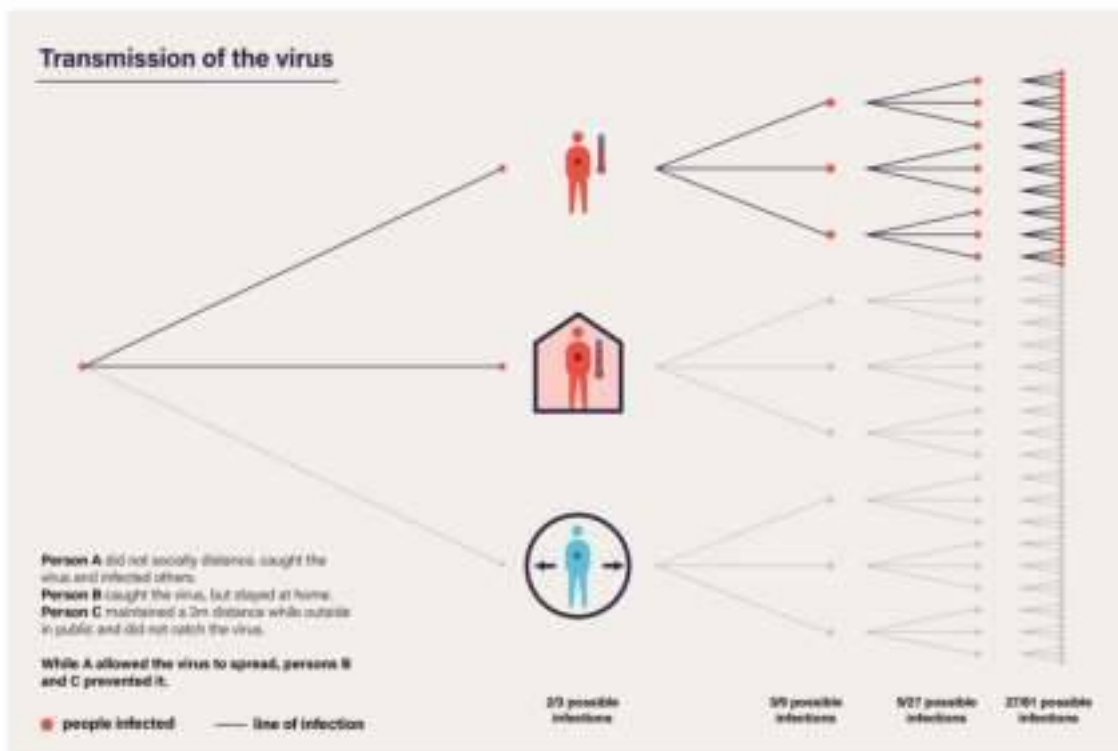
Transmission of the virus

Person A did not socially distance, caught the virus and infected others.
Person B caught the virus, but stayed at home.
Person C maintained a 2m distance while outside in public and did not catch the virus.

While A allowed the virus to spread, persons B and C prevented it.

people infected — line of infection

2/3 possible infections

3/9 possible infections

9/27 possible infections

27/81 possible infections